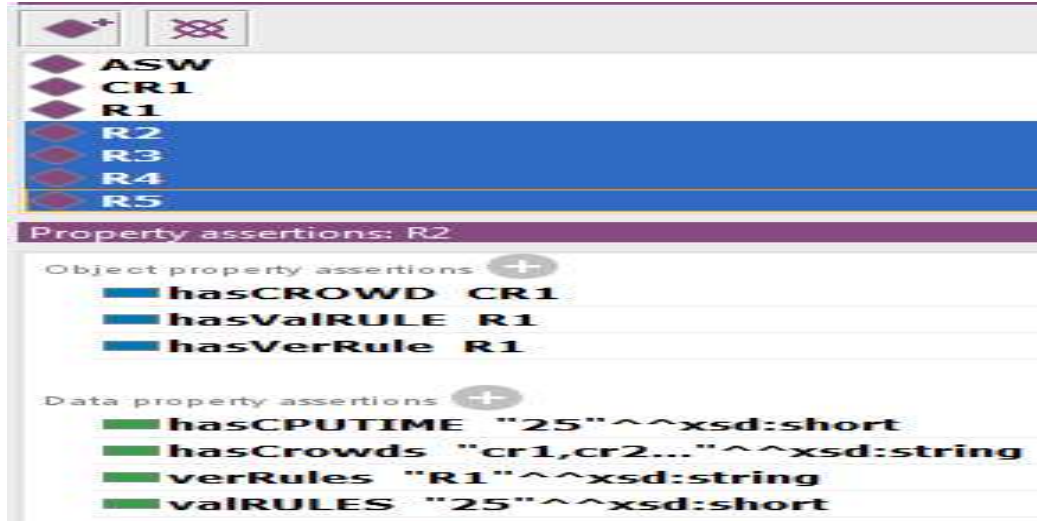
ASW
CR1
R1
R2
R3
R4
R5

Property assertions: R2

Object property assertions
hasCROWD CR1
hasValRULE R1
hasVerRule R1

Data property assertions
hasCPUTIME "25"^^xsd:short
hasCrowds "cr1,cr2..."^^xsd:string
verRules "R1"^^xsd:string
valRULES "25"^^xsd:short